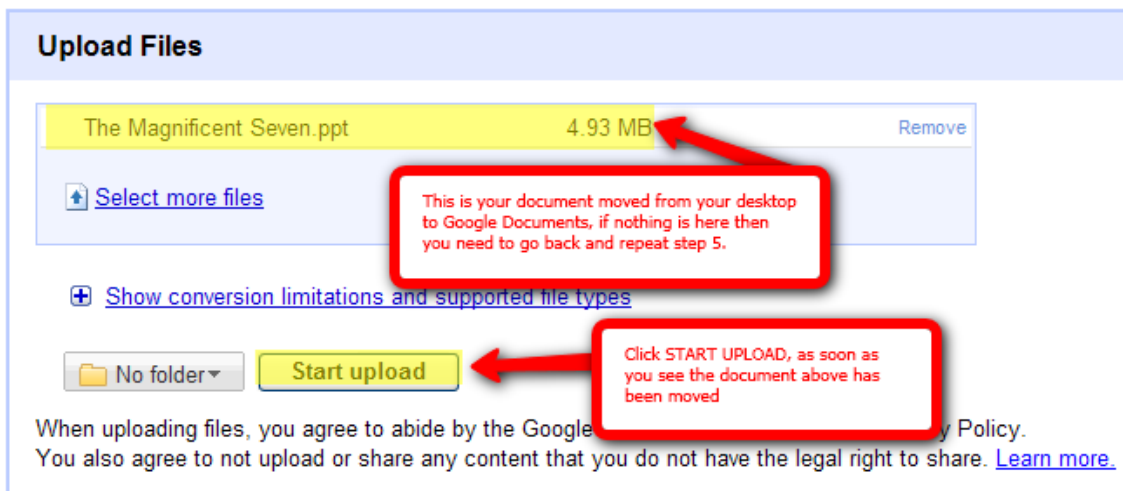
Upload Files

The Magnificent Seven.ppt 4.93 MB Remove

Select more files

This is your document moved from your desktop to Google Documents, if nothing is here then you need to go back and repeat step 5.

Show conversion limitations and supported file types

No folder Start upload

Click START UPLOAD, as soon as you see the document above has been moved

When uploading files, you agree to abide by the Google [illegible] y Policy.
You also agree to not upload or share any content that you do not have the legal right to share. Learn more.